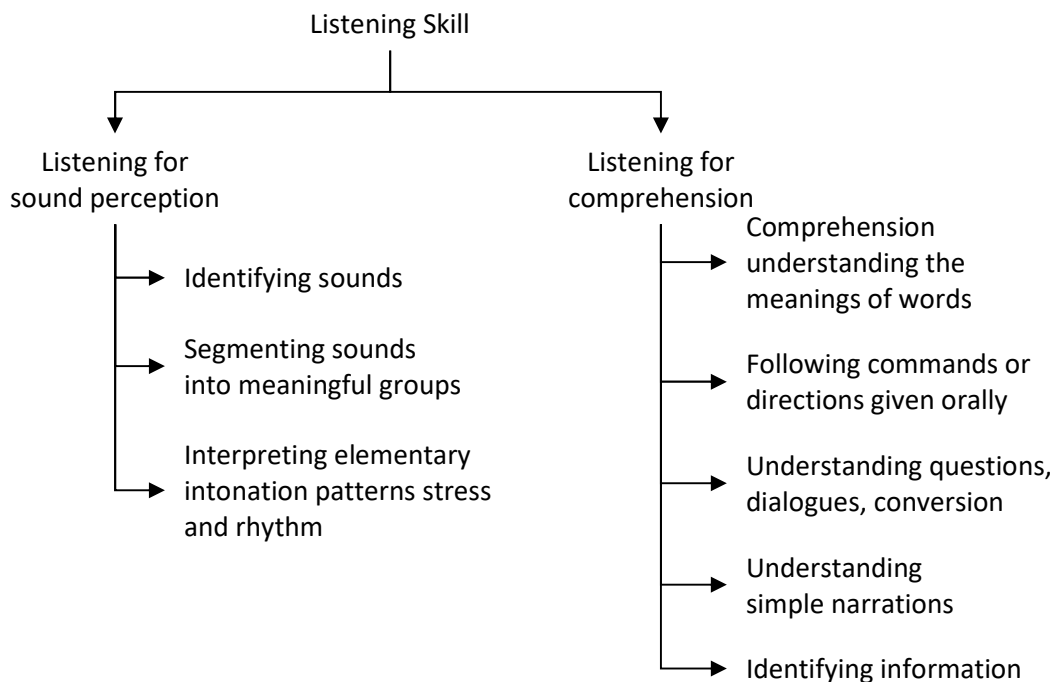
Listening Skill

Listening for sound perception

Identifying sounds

Segmenting sounds into meaningful groups

Interpreting elementary intonation patterns stress and rhythm

Listening for comprehension

Comprehension understanding the meanings of words

Following commands or directions given orally

Understanding questions, dialogues, conversion

Understanding simple narrations

Identifying information